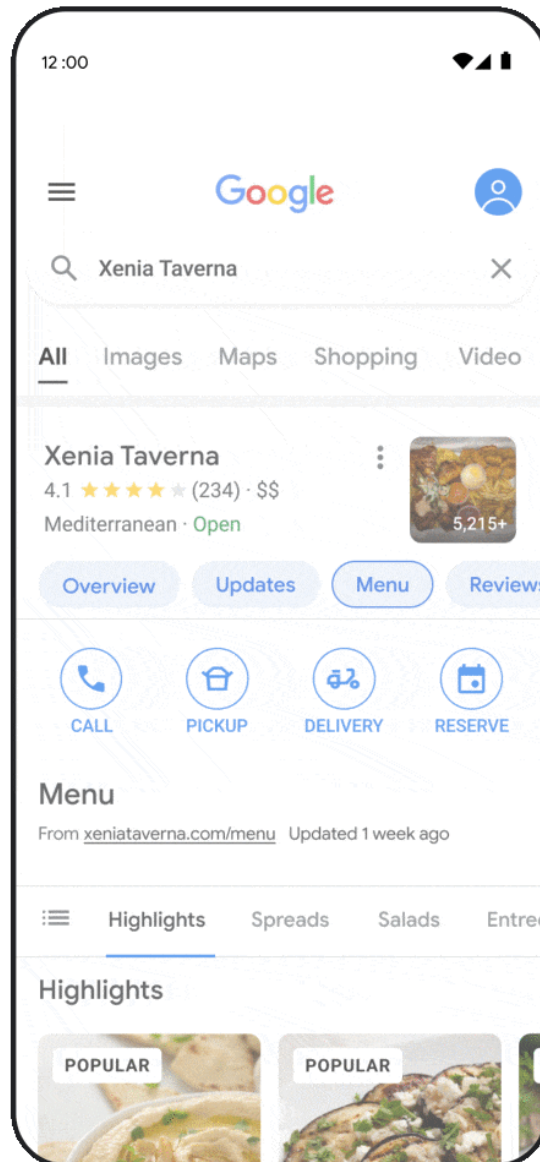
12:00

Google

Xenia Taverna

All Images Maps Shopping Video

Xenia Taverna
4.1 ★★★★★ (234) · $$
Mediterranean · Open

5,215+

Overview Updates Menu Reviews

CALL PICKUP DELIVERY RESERVE

Menu
From xeniataverna.com/menu Updated 1 week ago

Highlights Spreads Salads Entre

Highlights

POPULAR POPULAR